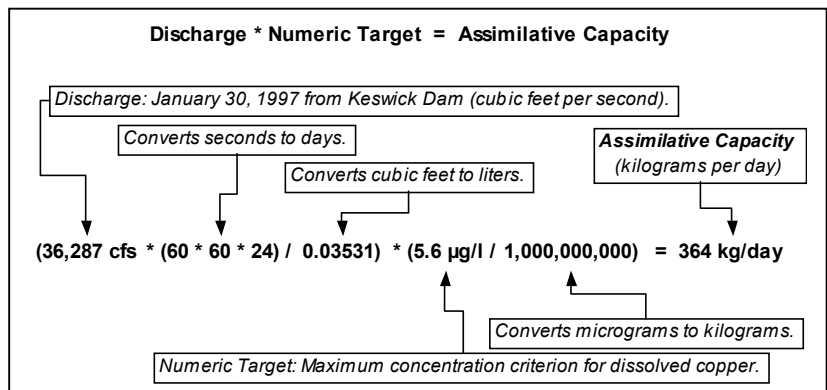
Discharge * Numeric Target = Assimilative Capacity

Discharge: January 30, 1997 from Keswick Dam (cubic feet per second).

Converts seconds to days.

Converts cubic feet to liters.

Assimilative Capacity
(kilograms per day)

(36,287 cfs * (60 * 60 * 24) / 0.03531) * (5.6 µg/l / 1,000,000,000) = 364 kg/day

Converts micrograms to kilograms.

Numeric Target: Maximum concentration criterion for dissolved copper.